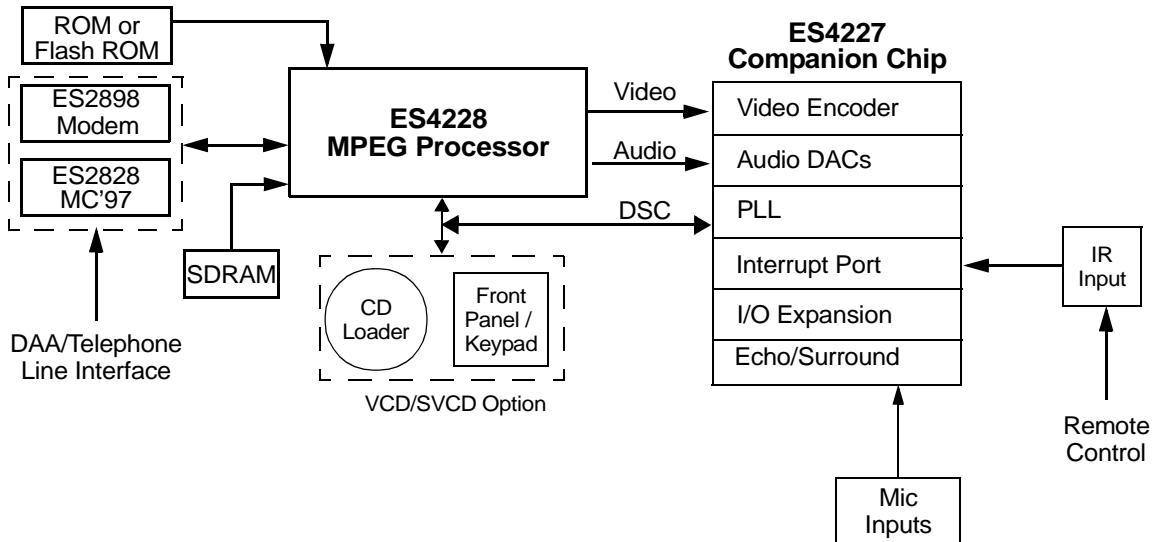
ROM or Flash ROM

ES2898 Modem

ES2828 MC'97

DAA/Telephone Line Interface

SDRAM

ES4228 MPEG Processor

Video

Audio

DSC

CD Loader

Front Panel / Keypad

VCD/SVCD Option

ES4227 Companion Chip

Video Encoder

Audio DACs

PLL

Interrupt Port

I/O Expansion

Echo/Surround

IR Input

Remote Control

Mic Inputs